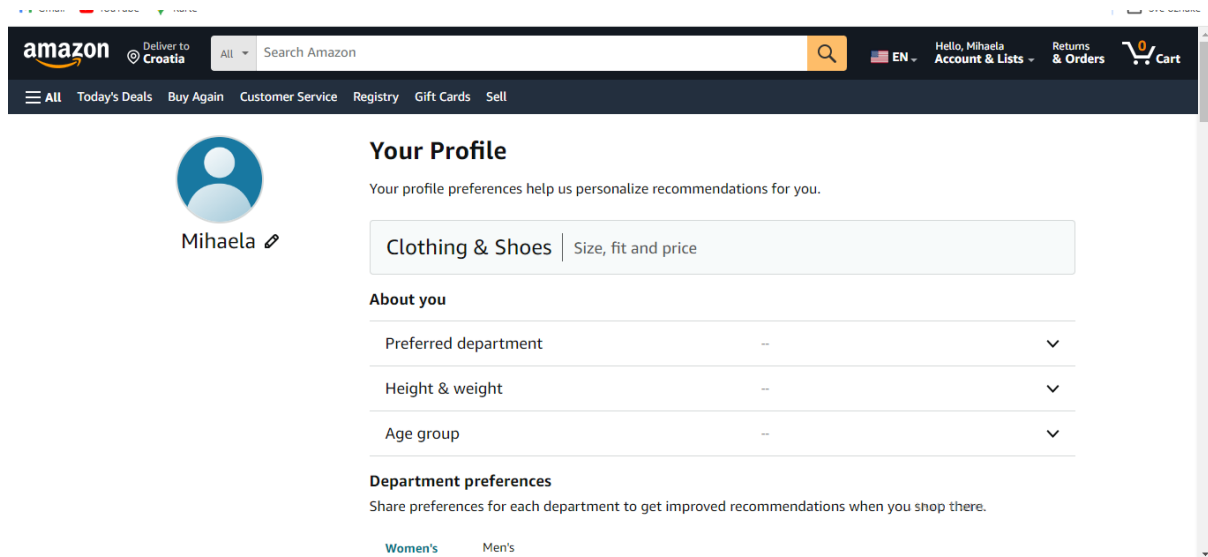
amazon Deliver to Croatia All Search Amazon EN Hello, Mihaela Account & Lists Returns & Orders 0 Cart

All Today's Deals Buy Again Customer Service Registry Gift Cards Sell

Mihaela

Your Profile

Your profile preferences help us personalize recommendations for you.

Clothing & Shoes | Size, fit and price

About you

Preferred department --

Height & weight --

Age group --

Department preferences

Share preferences for each department to get improved recommendations when you shop there.

Women's Men's